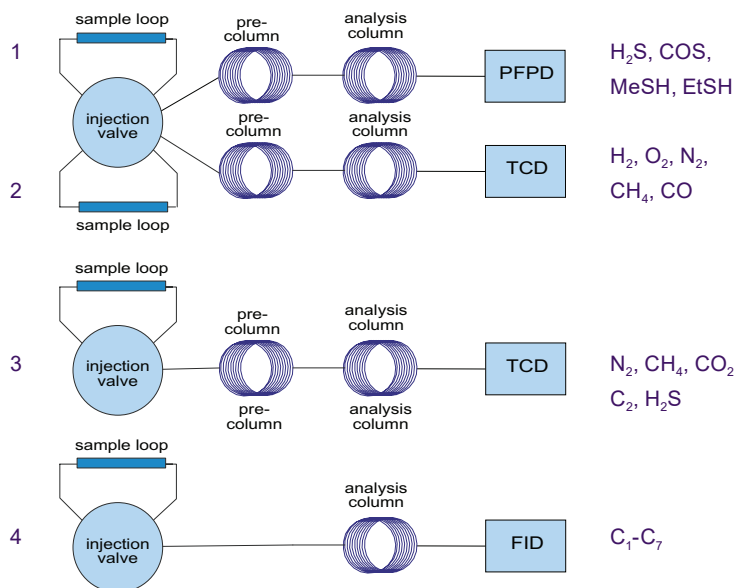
sample loop
1
pre-column
analysis column
PFPD
$H_2S$, COS, MeSH, EtSH
injection valve
pre-column
analysis column
TCD
$H_2$, $O_2$, $N_2$, $CH_4$, CO
2
sample loop

sample loop
pre-column
analysis column
3
injection valve
TCD
$N_2$, $CH_4$, $CO_2$ $C_2$, $H_2S$
pre-column
analysis column

sample loop
analysis column
4
injection valve
FID
$C_1$-$C_7$